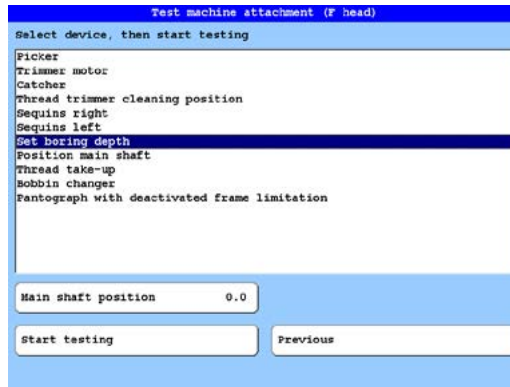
Test machine attachment (F head)

Select device, then start testing

Picker
Trimmer motor
Catcher
Thread trimmer cleaning position
Sequins right
Sequins left
Set boring depth
Position main shaft
Thread take-up
Bobbin changer
Pantograph with deactivated frame limitation

Main shaft position 0.0

Start testing

Previous